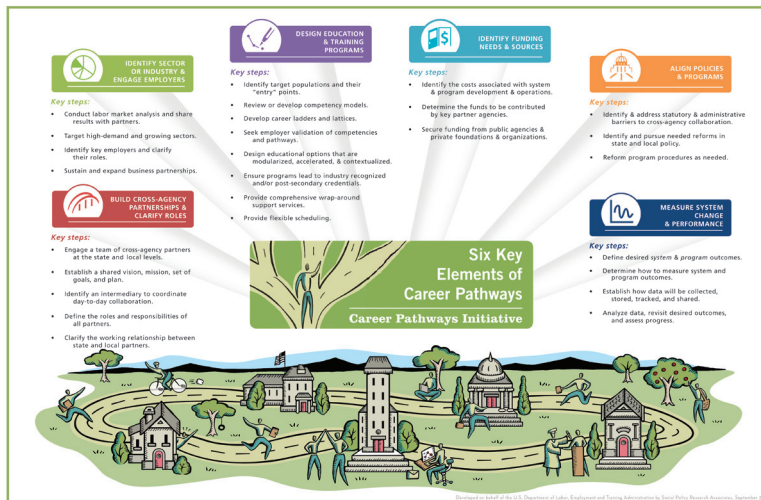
IDENTIFY SECTOR OR INDUSTRY & ENGAGE EMPLOYERS

Key steps:

• Conduct labor market analysis and share results with partners.

• Target high-demand and growing sectors.

• Identify key employers and clarify their roles.

• Sustain and expand business partnerships.

BUILD CROSS-AGENCY PARTNERSHIPS & CLARIFY ROLES

Key steps:

• Engage a team of cross-agency partners at the state and local levels.

• Establish a shared vision, mission, set of goals, and plan.

• Identify an intermediary to coordinate day-to-day collaboration.

• Define the roles and responsibilities of all partners.

• Clarify the working relationship between state and local partners.

DESIGN EDUCATION & TRAINING PROGRAMS

Key steps:

• Identify target populations and their "entry" points.

• Review or develop competency models.

• Develop career ladders and lattices.

• Seek employer validation of competencies and pathways.

• Design educational options that are modularized, accelerated, & contextualized.

• Ensure programs lead to industry recognized and/or post-secondary credentials.

• Provide comprehensive wrap-around support services.

• Provide flexible scheduling.

IDENTIFY FUNDING NEEDS & SOURCES

Key steps:

• Identify the costs associated with system & program development & operations.

• Determine the funds to be contributed by key partner agencies.

• Secure funding from public agencies & private foundations & organizations.

ALIGN POLICIES & PROGRAMS

Key steps:

• Identify & address statutory & administrative barriers to cross-agency collaboration.

• Identify and pursue needed reforms in state and local policy.

• Reform program procedures as needed.

MEASURE SYSTEM CHANGE & PERFORMANCE

Key steps:

• Define desired system & program outcomes.

• Determine how to measure system and program outcomes.

• Establish how data will be collected, stored, tracked, and shared.

• Analyze data, revisit desired outcomes, and assess progress.

Six Key Elements of Career Pathways

Career Pathways Initiative

Developed on behalf of the U.S. Department of Labor, Employment and Training Administration by Social Policy Research Associates, September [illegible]